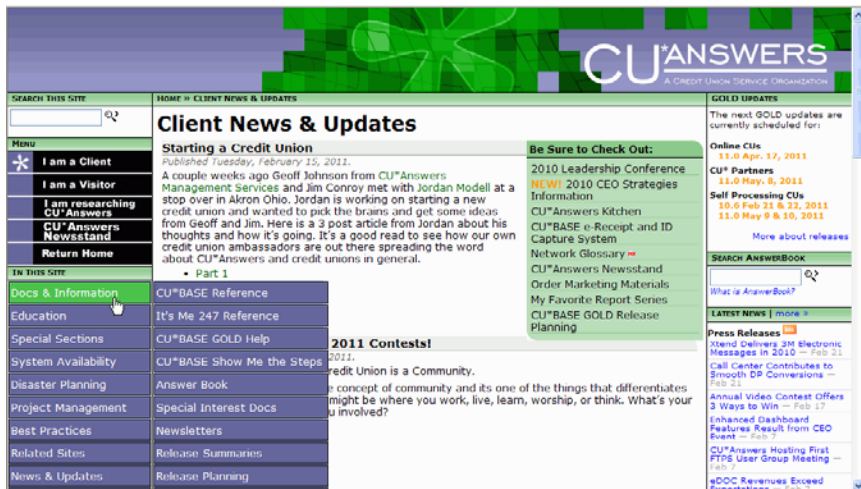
CU*ANSWERS
A CREDIT UNION SERVICE ORGANIZATION

SEARCH THIS SITE

MENU
I am a Client
I am a Visitor
I am researching CU*Answers
CU*Answers Newsstand
Return Home

IN THIS SITE
Docs & Information
Education
Special Sections
System Availability
Disaster Planning
Project Management
Best Practices
Related Sites
News & Updates

CU*BASE Reference
It's Me 247 Reference
CU*BASE GOLD Help
CU*BASE Show Me the Steps
Answer Book
Special Interest Docs
Newsletters
Release Summaries
Release Planning

HOME » CLIENT NEWS & UPDATES

Client News & Updates

Starting a Credit Union
Published Tuesday, February 15, 2011.
A couple weeks ago Geoff Johnson from CU*Answers Management Services and Jim Conroy met with Jordan Modell at a stop over in Akron Ohio. Jordan is working on starting a new credit union and wanted to pick the brains and get some ideas from Geoff and Jim. Here is a 3 post article from Jordan about his thoughts and how it's going. It's a good read to see how our own credit union ambassadors are out there spreading the word about CU*Answers and credit unions in general.
• Part 1

2011 Contests!
2011.
redit Union is a Community.
e concept of community and its one of the things that differentiates might be where you work, live, learn, worship, or think. What's your u involved?

Be Sure to Check Out:
2010 Leadership Conference
NEW! 2010 CEO Strategies Information
CU*Answers Kitchen
CU*BASE e-Receipt and ID Capture System
Network Glossary
CU*Answers Newsstand
Order Marketing Materials
My Favorite Report Series
CU*BASE GOLD Release Planning

GOLD UPDATES
The next GOLD updates are currently scheduled for:
Online CUs
11.0 Apr. 17, 2011
CU* Partners
11.0 May 8, 2011
Self Processing CUs
10.6 Feb 21 & 22, 2011
11.0 May 9 & 10, 2011
More about releases

SEARCH ANSWERBOOK
What is AnswerBook?

LATEST NEWS | more »
Press Releases
Xtend Delivers 3M Electronic Messages in 2010 — Feb 21
Call Center Contributes to Smooth DP Conversions — Feb 18
Annual Video Contest Offers 3 Ways to Win — Feb 17
Enhanced Dashboard Features Result from CEO Event — Feb 7
CU*Answers Hosting First FTPS User Group Meeting — Feb 7
eDOC Revenues Exceed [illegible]